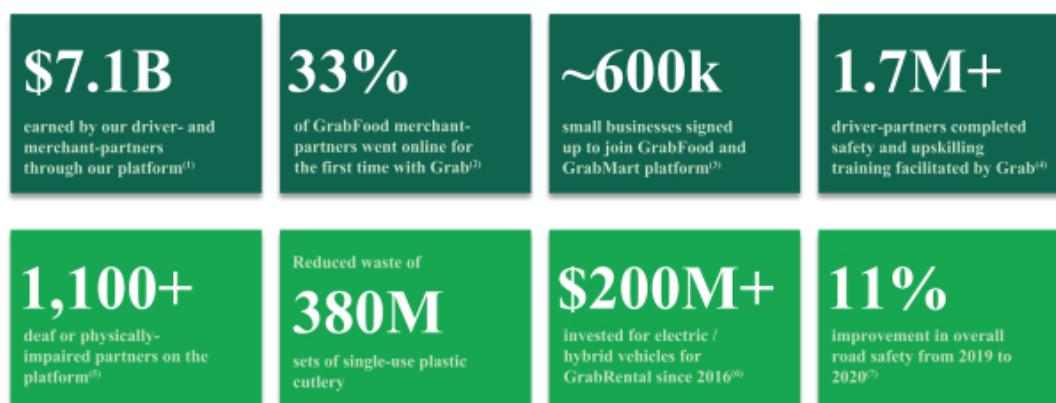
$7.1B

earned by our driver- and merchant-partners through our platform$^{(1)}$

33%

of GrabFood merchant-partners went online for the first time with Grab$^{(2)}$

~600k

small businesses signed up to join GrabFood and GrabMart platform$^{(3)}$

1.7M+

driver-partners completed safety and upskilling training facilitated by Grab$^{(4)}$

1,100+

deaf or physically-impaired partners on the platform$^{(5)}$

Reduced waste of

380M

sets of single-use plastic cutlery

$200M+

invested for electric / hybrid vehicles for GrabRental since 2016$^{(6)}$

11%

improvement in overall road safety from 2019 to 2020$^{(7)}$